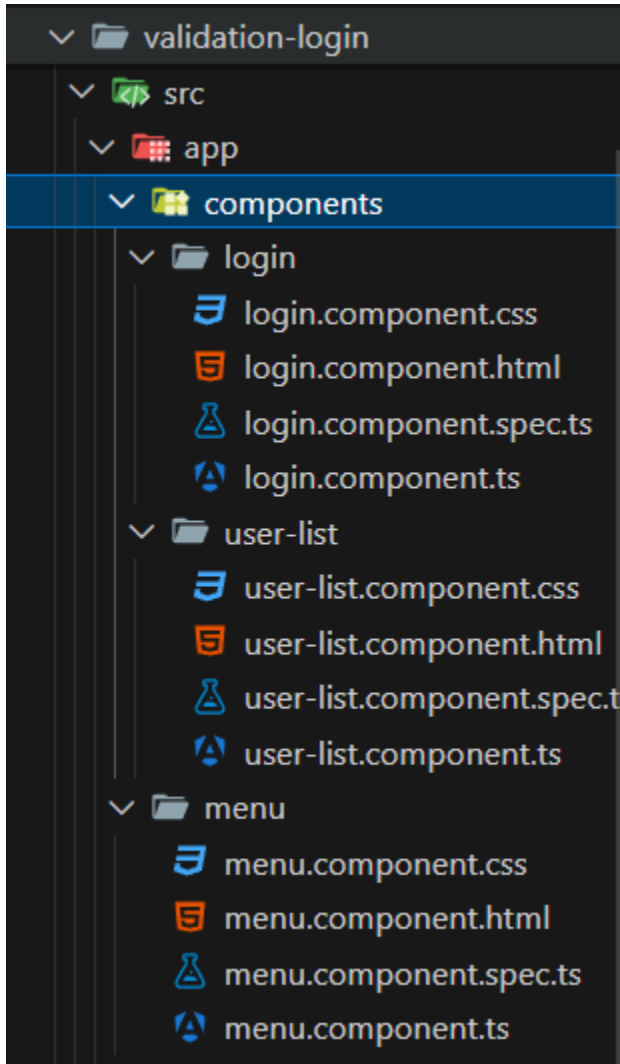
validation-login
src
app
components
login
login.component.css
login.component.html
login.component.spec.ts
login.component.ts
user-list
user-list.component.css
user-list.component.html
user-list.component.spec.t
user-list.component.ts
menu
menu.component.css
menu.component.html
menu.component.spec.ts
menu.component.ts